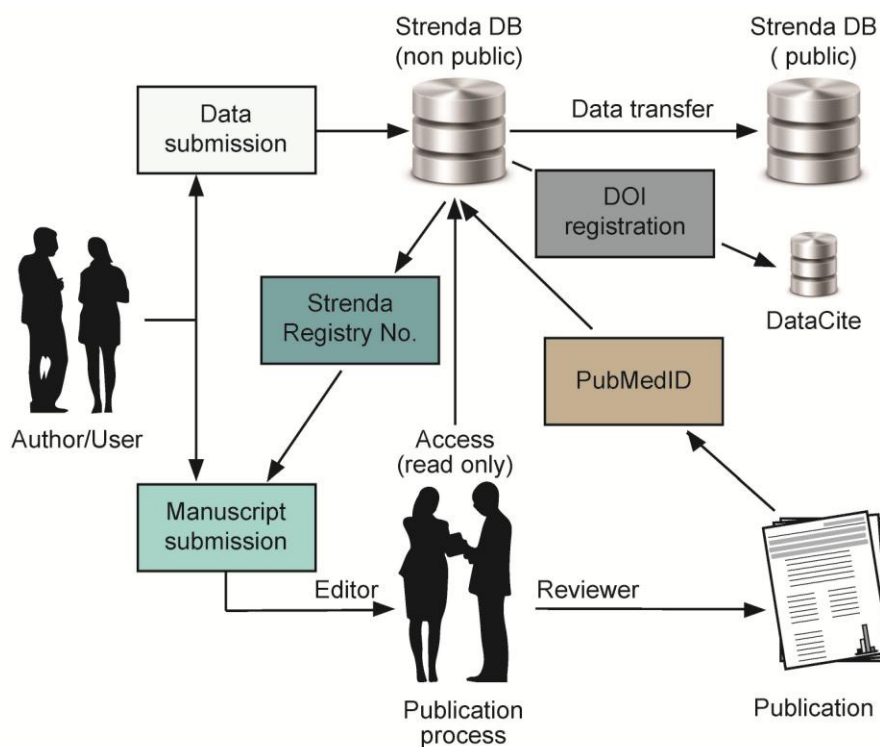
Strenda DB
(non public)

Strenda DB
( public)

Data submission

Data transfer

DOI registration

DataCite

Strenda Registry No.

PubMedID

Author/User

Access
(read only)

Manuscript submission

Editor

Reviewer

Publication process

Publication